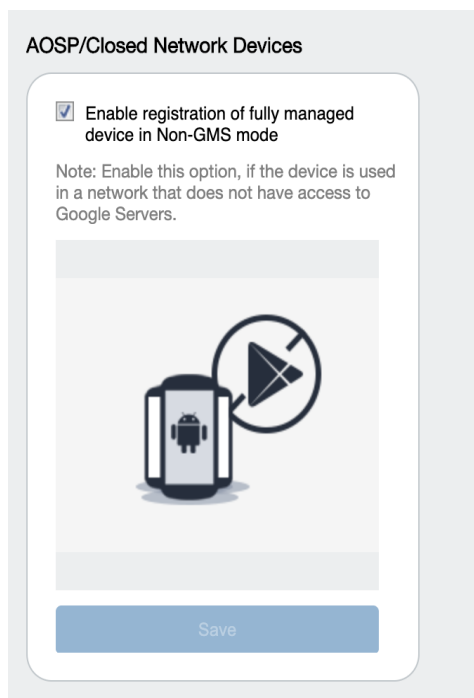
AOSP/Closed Network Devices

Enable registration of fully managed device in Non-GMS mode

Note: Enable this option, if the device is used in a network that does not have access to Google Servers.

Save